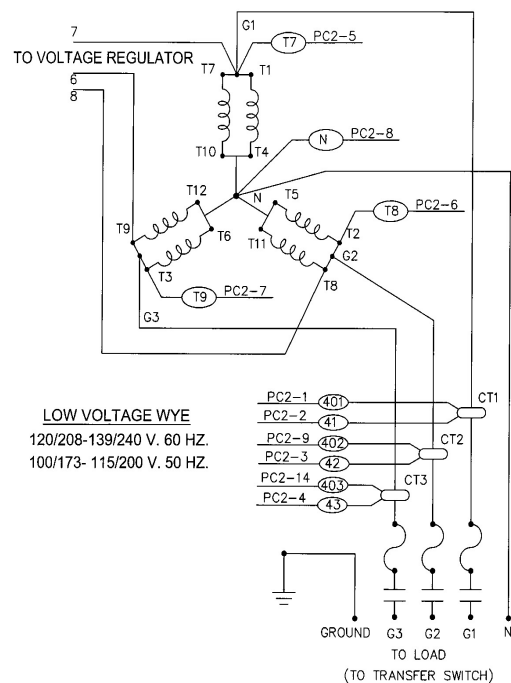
7
TO VOLTAGE REGULATOR
6
8
G1
T7 PC2-5
T7
T1
T10
T4
N PC2-8
N
T12
T5
T8 PC2-6
T9
T6
T11
T2
G2
T3
T8
T9 PC2-7
G3

LOW VOLTAGE WYE
120/208-139/240 V. 60 HZ.
100/173- 115/200 V. 50 HZ.

PC2-1 401
PC2-2 41
CT1
PC2-9 402
PC2-3 42
CT2
PC2-14 403
PC2-4 43
CT3

GROUND G3 G2 G1 N
TO LOAD
(TO TRANSFER SWITCH)